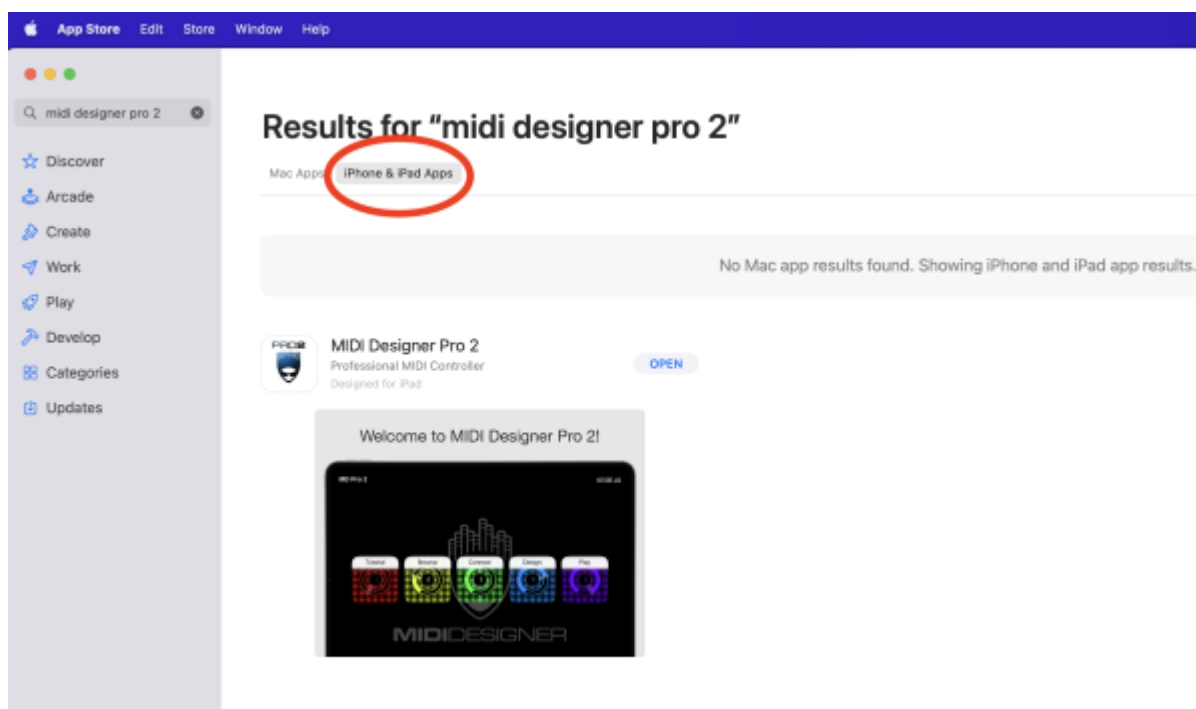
App Store Edit Store Window Help

midi designer pro 2

Discover
Arcade
Create
Work
Play
Develop
Categories
Updates

Results for "midi designer pro 2"

Mac Apps iPhone & iPad Apps

No Mac app results found. Showing iPhone and iPad app results.

PRO2

MIDI Designer Pro 2
Professional MIDI Controller
Designed for iPad

OPEN

Welcome to MIDI Designer Pro 2!

MIDI Pro 2

Tutorial Browse Connect Design Play

MIDIDESIGNER